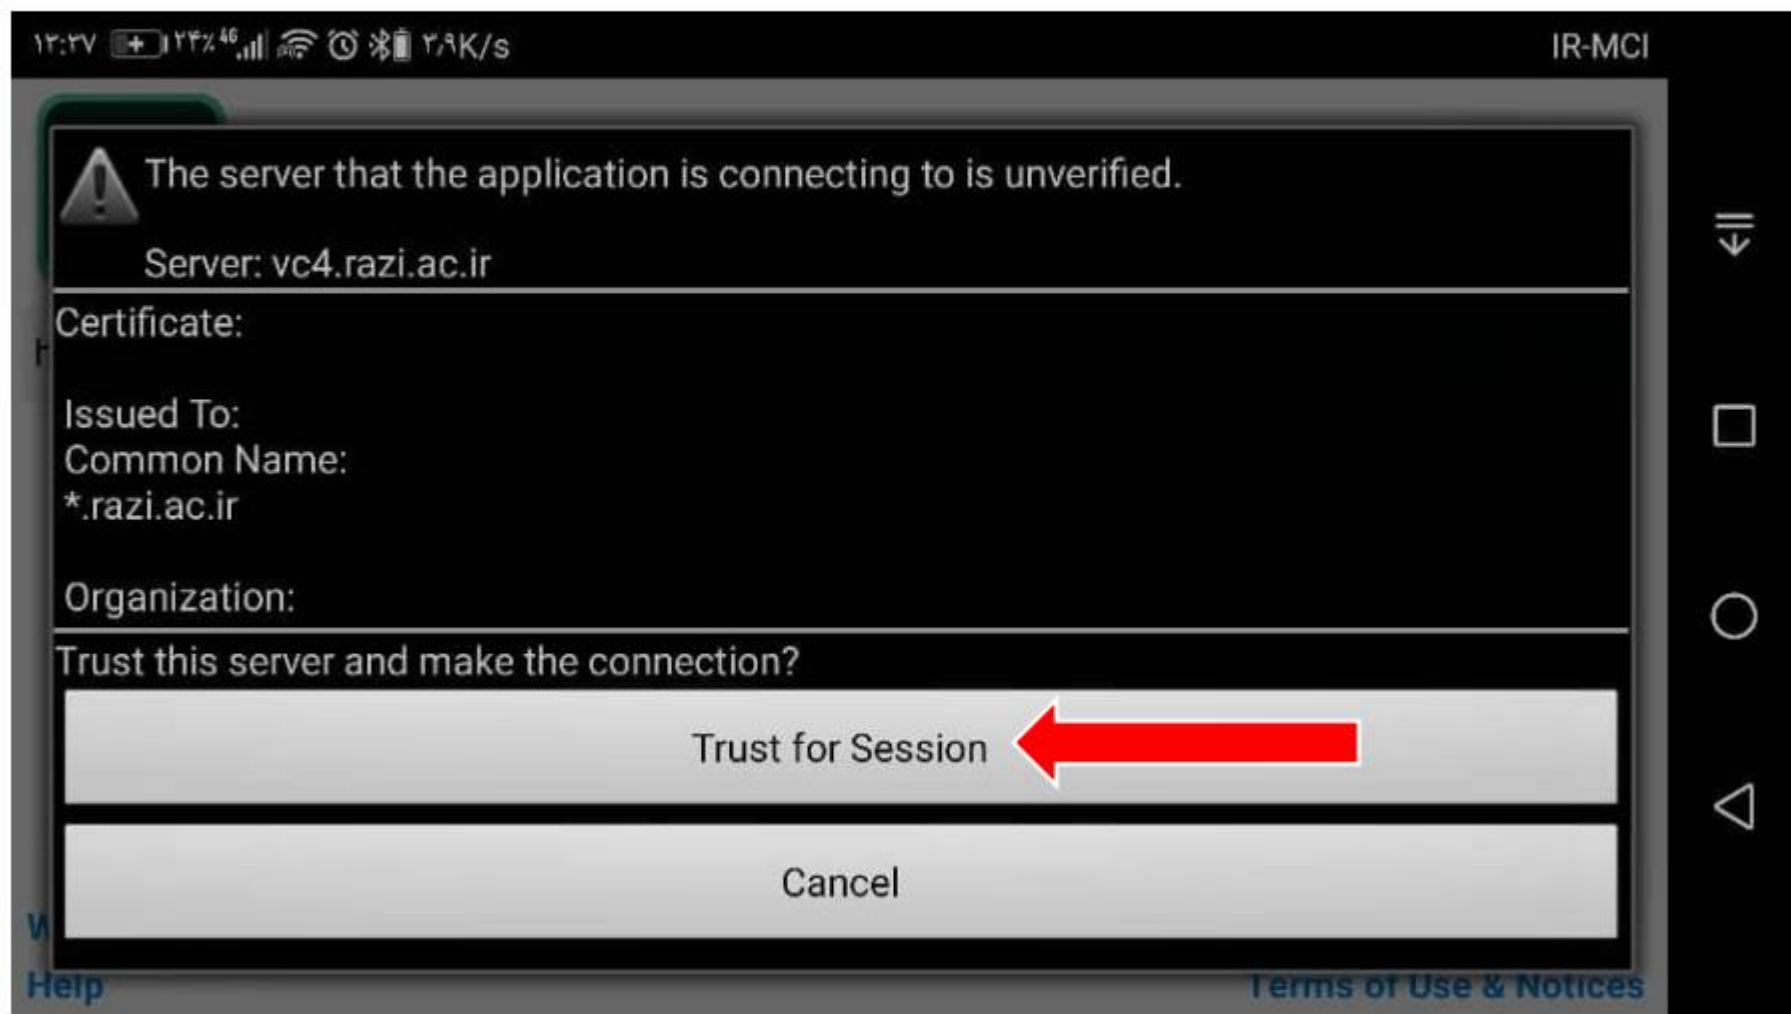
۱۲:۲۷ ۲۴٪ 4G ۲,۹K/s IR-MCI

The server that the application is connecting to is unverified.

Server: vc4.razi.ac.ir

Certificate:

Issued To:
Common Name:
*.razi.ac.ir

Organization:

Trust this server and make the connection?

Trust for Session

Cancel

Help

Terms of Use & Notices